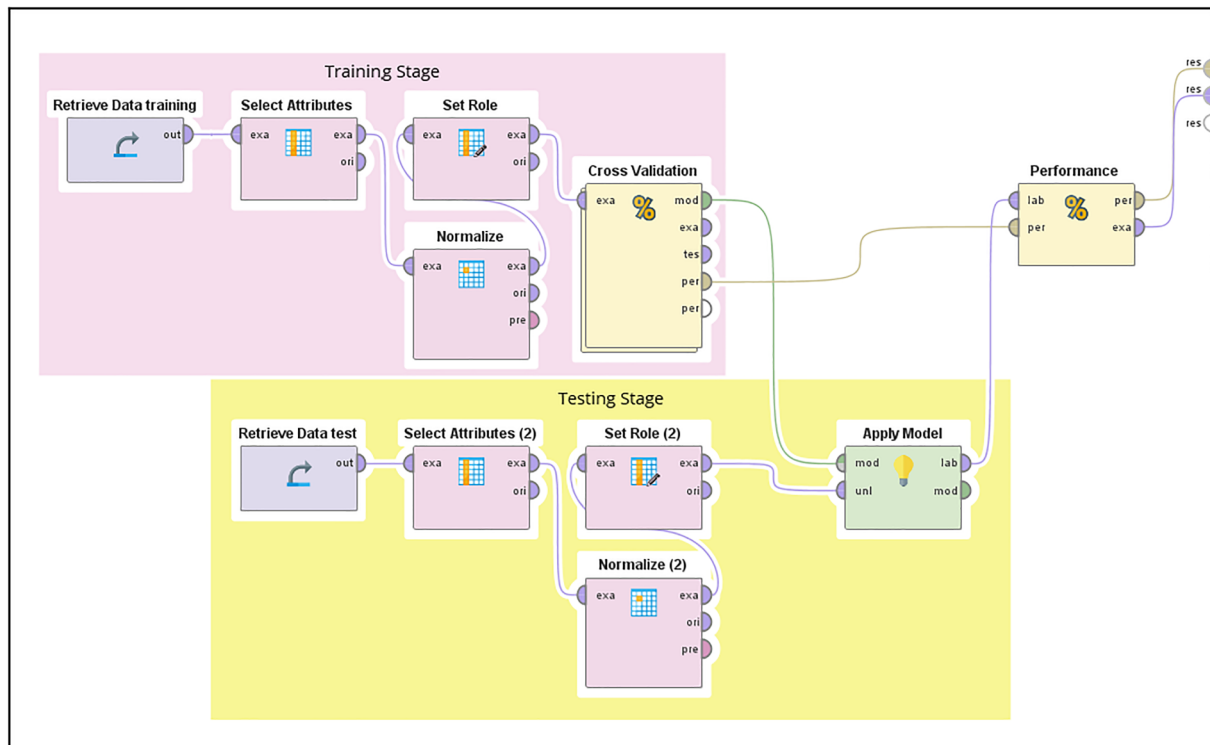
Training Stage

Retrieve Data training
out

Select Attributes
exa
exa
ori

Set Role
exa
exa
ori

Normalize
exa
exa
ori
pre

Cross Validation
exa
mod
exa
tes
per
per

Performance
lab
per
per
exa

res
res
res

Testing Stage

Retrieve Data test
out

Select Attributes (2)
exa
exa
ori

Set Role (2)
exa
exa
ori

Normalize (2)
exa
exa
ori
pre

Apply Model
mod
unl
lab
mod